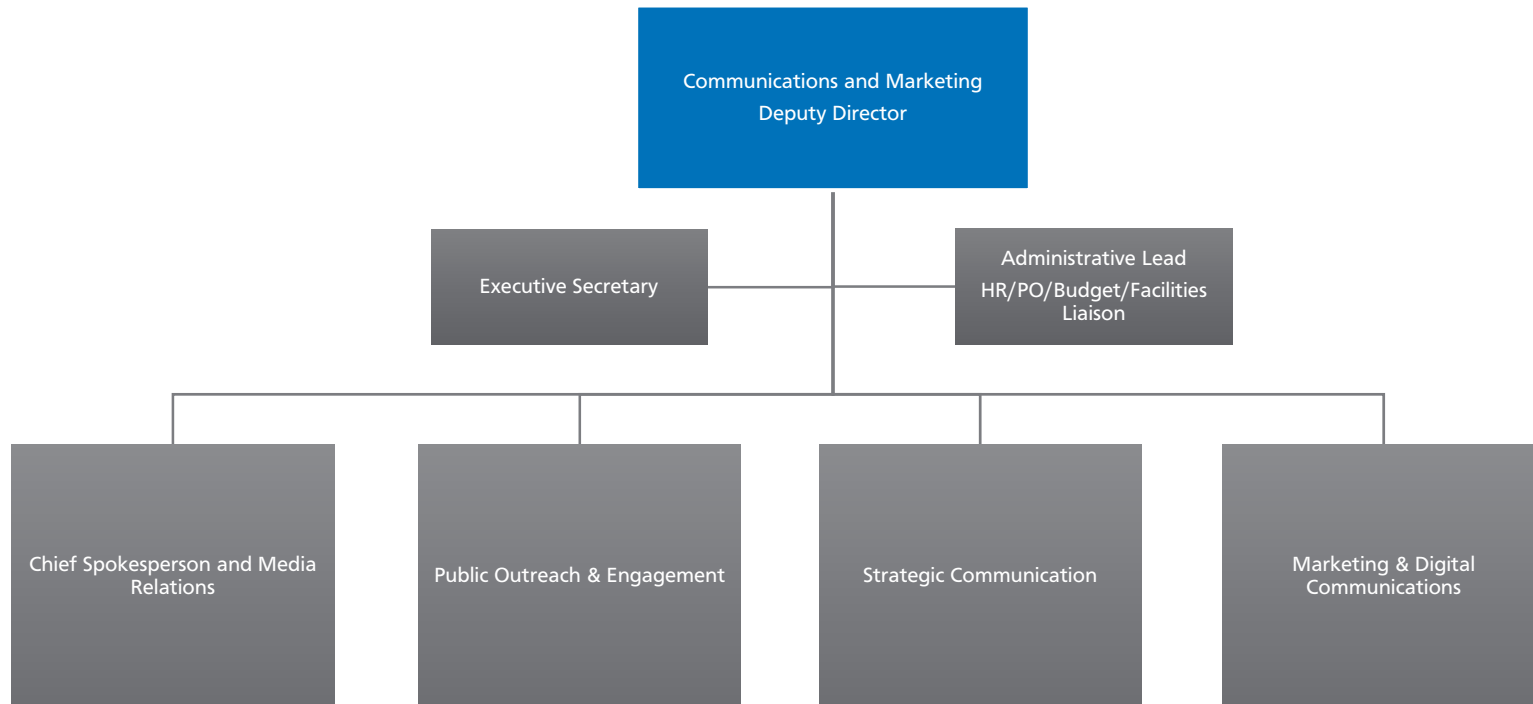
Communications and Marketing
Deputy Director

Executive Secretary

Administrative Lead
HR/PO/Budget/Facilities Liaison

Chief Spokesperson and Media Relations

Public Outreach & Engagement

Strategic Communication

Marketing & Digital Communications